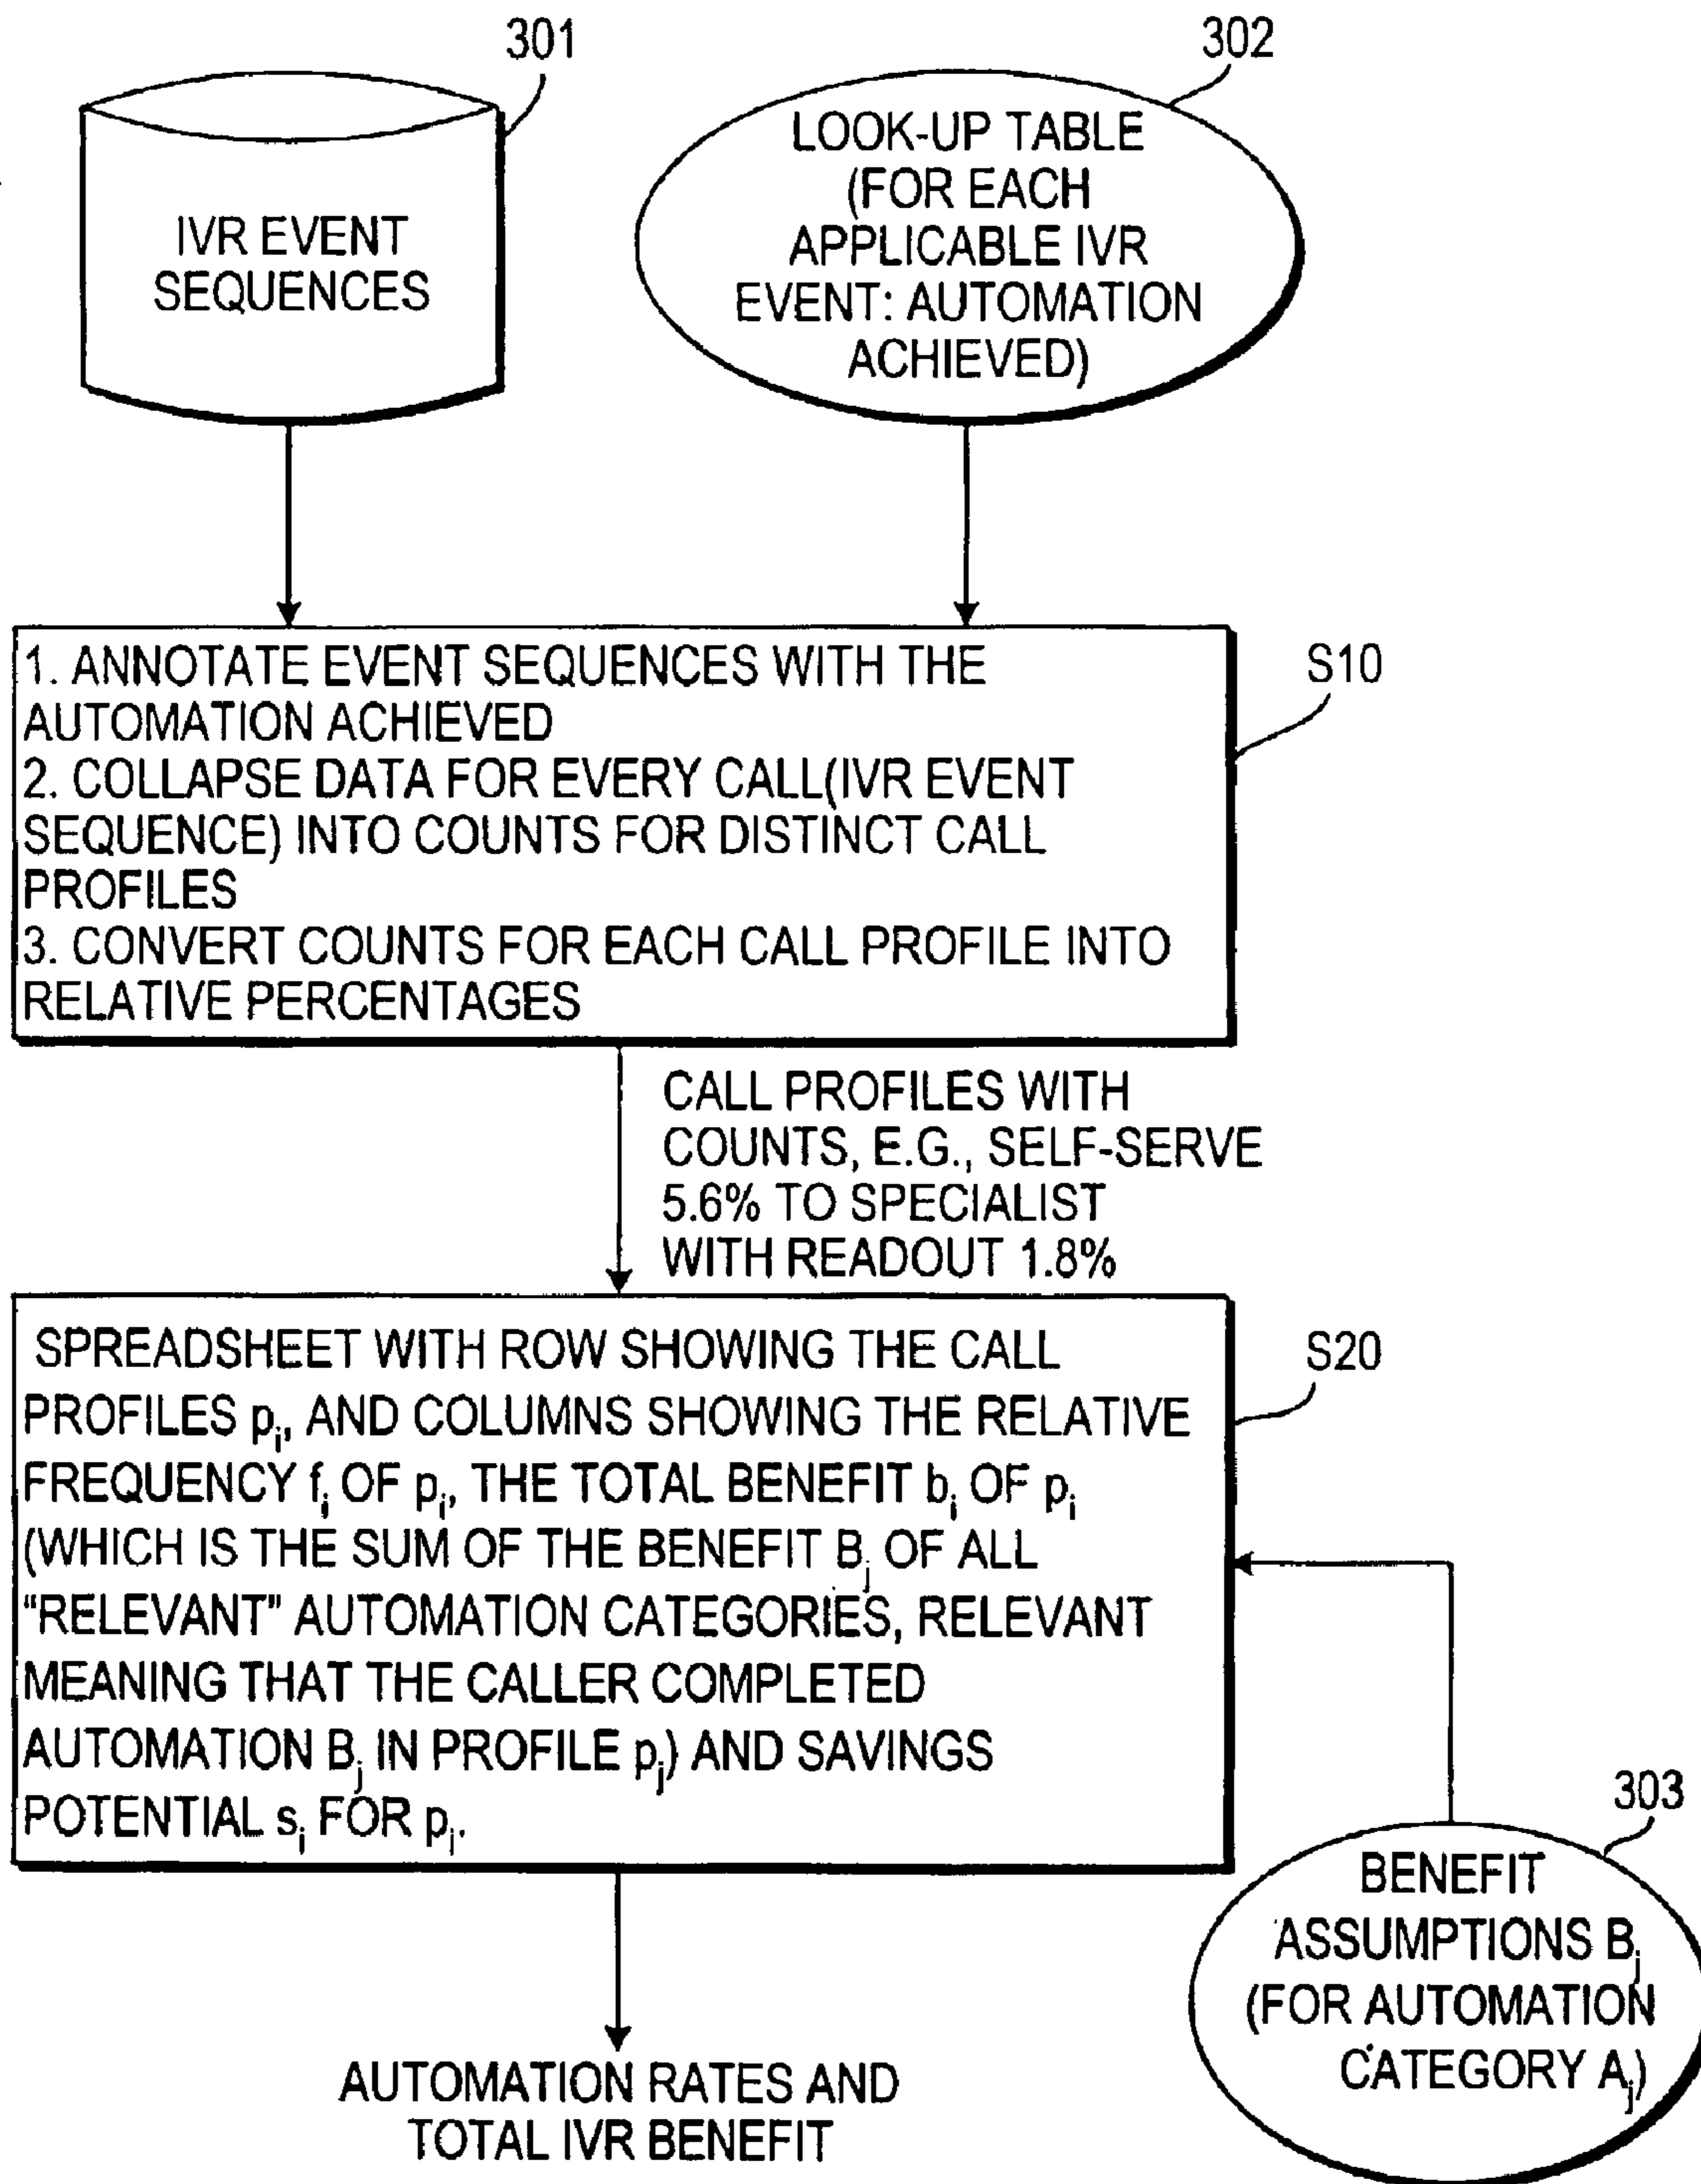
301

IVR EVENT SEQUENCES

302

LOOK-UP TABLE (FOR EACH APPLICABLE IVR EVENT: AUTOMATION ACHIEVED)

1. ANNOTATE EVENT SEQUENCES WITH THE AUTOMATION ACHIEVED
2. COLLAPSE DATA FOR EVERY CALL(IVR EVENT SEQUENCE) INTO COUNTS FOR DISTINCT CALL PROFILES
3. CONVERT COUNTS FOR EACH CALL PROFILE INTO RELATIVE PERCENTAGES

S10

CALL PROFILES WITH COUNTS, E.G., SELF-SERVE 5.6% TO SPECIALIST WITH READOUT 1.8%

SPREADSHEET WITH ROW SHOWING THE CALL PROFILES $p_i$, AND COLUMNS SHOWING THE RELATIVE FREQUENCY $f_i$ OF $p_i$, THE TOTAL BENEFIT $b_i$ OF $p_i$ (WHICH IS THE SUM OF THE BENEFIT $B_j$ OF ALL "RELEVANT" AUTOMATION CATEGORIES, RELEVANT MEANING THAT THE CALLER COMPLETED AUTOMATION $B_j$ IN PROFILE $p_j$) AND SAVINGS POTENTIAL $s_i$ FOR $p_i$.

S20

303

BENEFIT ASSUMPTIONS $B_j$ (FOR AUTOMATION CATEGORY $A_j$)

AUTOMATION RATES AND TOTAL IVR BENEFIT